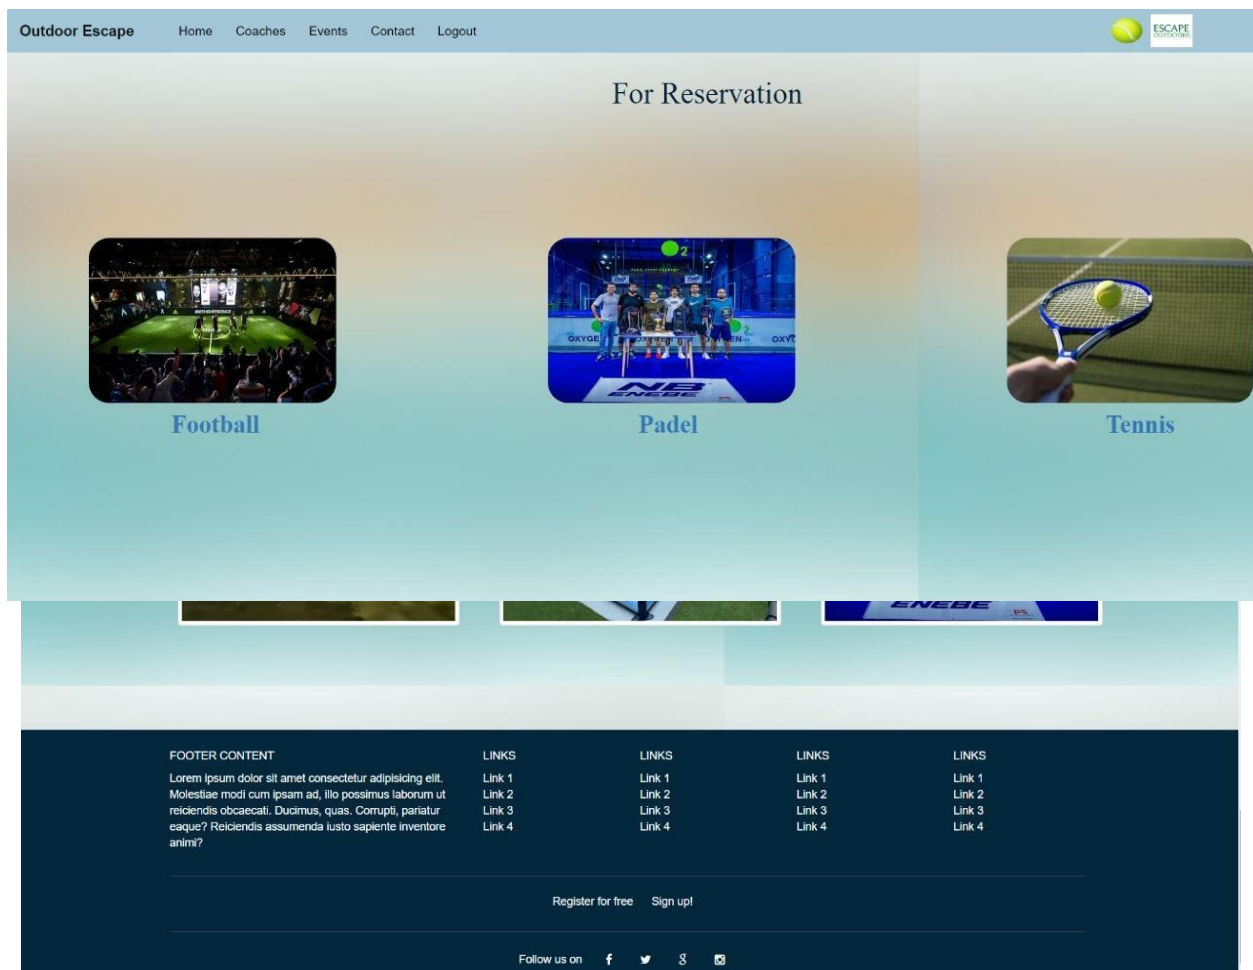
Outdoor Escape Home Coaches Events Contact Logout

ESCAPE OUTDOORS

For Reservation

OXYGEN NB ENEBE

Football

Padel

Tennis

ENEBE

FOOTER CONTENT

Lorem ipsum dolor sit amet consectetur adipisicing elit. Molestiae modi cum ipsam ad, illo possimus laborum ut reiciendis obcaecati. Ducimus, quas. Corrupti, pariatur eaque? Reiciendis assumenda iusto sapiente inventore animi?

| LINKS | LINKS | LINKS | LINKS |
|---|---|---|---|
| Link 1 | Link 1 | Link 1 | Link 1 |
| Link 2 | Link 2 | Link 2 | Link 2 |
| Link 3 | Link 3 | Link 3 | Link 3 |
| Link 4 | Link 4 | Link 4 | Link 4 |

Register for free Sign up!

Follow us on